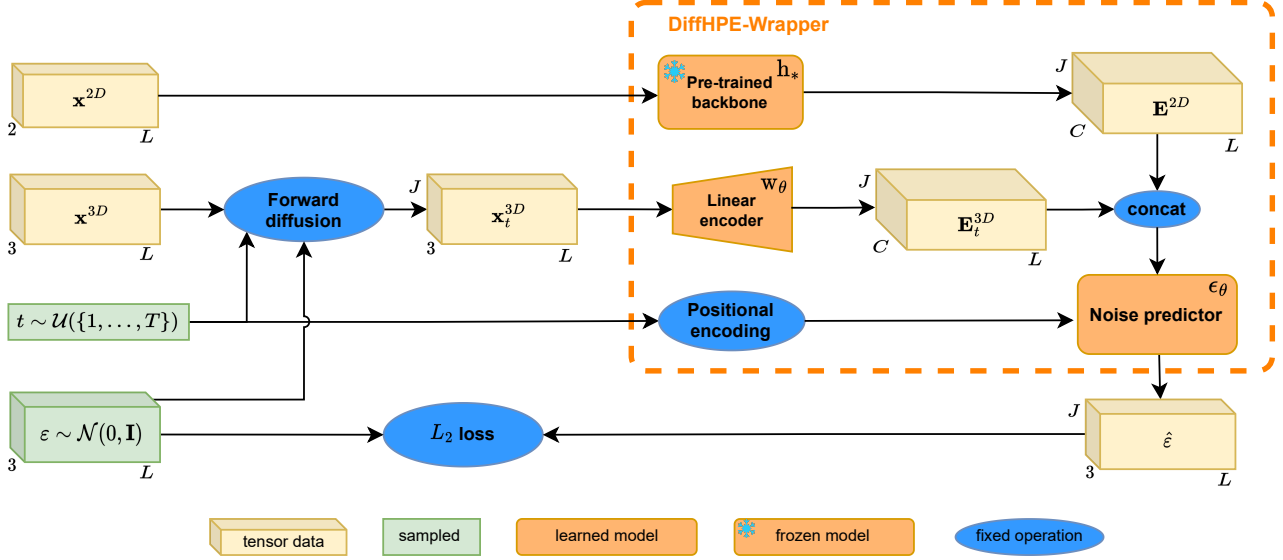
DiffHPE-Wrapper

$\mathbf{x}^{2D}$
2
$L$

Pre-trained backbone
$\mathrm{h}_*$

$J$
$\mathbf{E}^{2D}$
$C$
$L$

$\mathbf{x}^{3D}$
3
$L$

Forward diffusion

$J$
$\mathbf{x}_t^{3D}$
3
$L$

Linear encoder
$\mathrm{w}_\theta$

$J$
$\mathbf{E}_t^{3D}$
$C$
$L$

concat

$t \sim \mathcal{U}(\{1, \ldots, T\})$

Positional encoding

$\epsilon_\theta$
Noise predictor

$\varepsilon \sim \mathcal{N}(0, \mathbf{I})$
3
$L$

$L_2$ loss

$J$
$\hat{\varepsilon}$
3
$L$

tensor data
sampled
learned model
frozen model
fixed operation